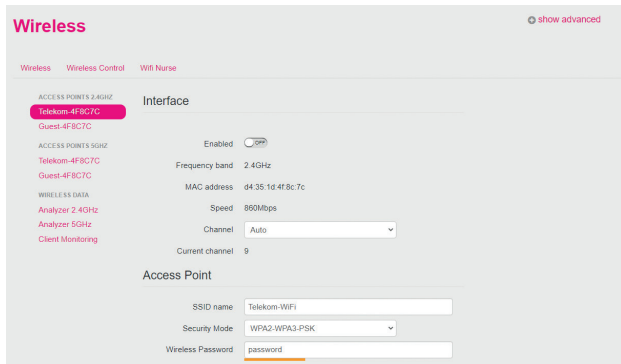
Wireless

show advanced

Wireless Wireless Control Wifi Nurse

ACCESS POINTS 2.4GHZ
Telekom-4F8C7C
Guest-4F8C7C

ACCESS POINTS 5GHZ
Telekom-4F8C7C
Guest-4F8C7C

WIRELESS DATA
Analyzer 2.4GHz
Analyzer 5GHz
Client Monitoring

Interface

Enabled OFF

Frequency band 2.4GHz

MAC address d4:35:1d:4f:8c:7c

Speed 860Mbps

Channel Auto

Current channel 9

Access Point

SSID name Telekom-WiFi

Security Mode WPA2-WPA3-PSK

Wireless Password password